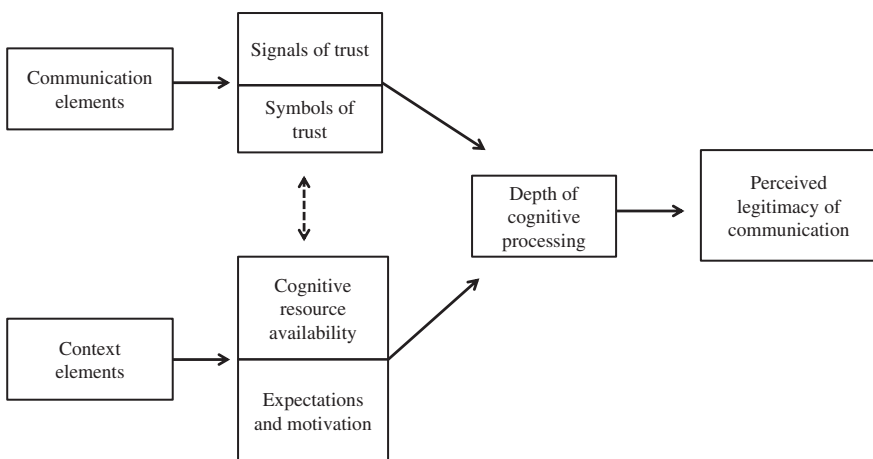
Communication elements

Signals of trust

Symbols of trust

Depth of cognitive processing

Perceived legitimacy of communication

Context elements

Cognitive resource availability

Expectations and motivation